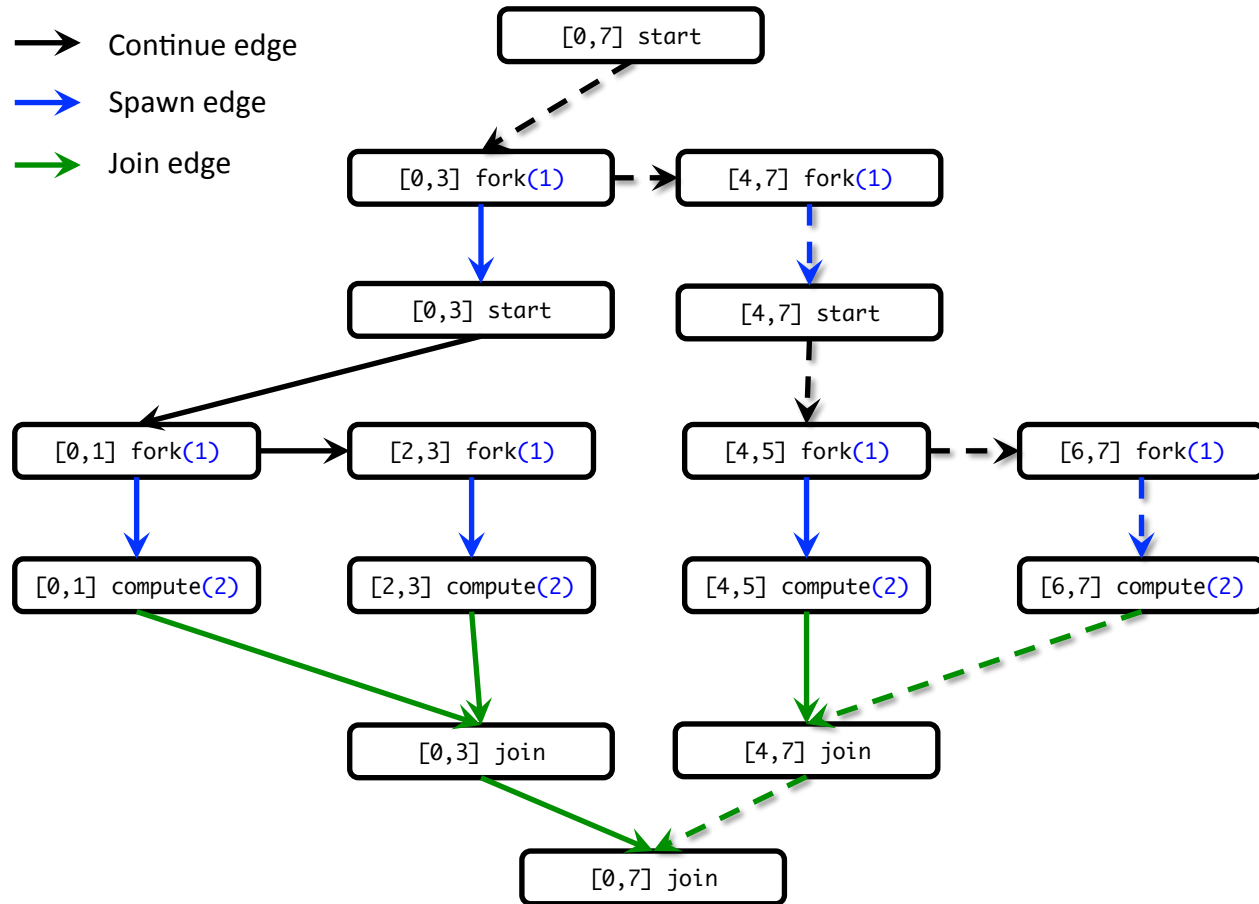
Continue edge
Spawn edge
Join edge

[0,7] start

[0,3] fork(1)
[4,7] fork(1)

[0,3] start
[4,7] start

[0,1] fork(1)
[2,3] fork(1)
[4,5] fork(1)
[6,7] fork(1)

[0,1] compute(2)
[2,3] compute(2)
[4,5] compute(2)
[6,7] compute(2)

[0,3] join
[4,7] join

[0,7] join